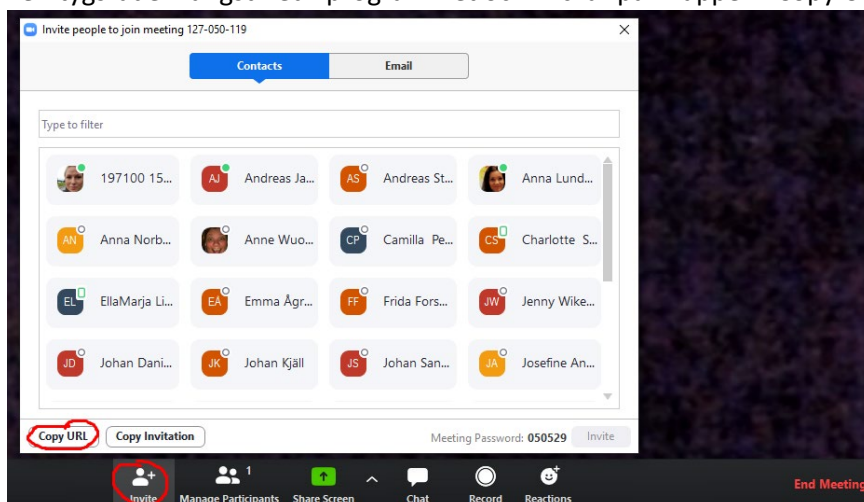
Invite people to join meeting 127-050-119

Contacts
Email

Type to filter

197100 15...
AJ Andreas Ja...
AS Andreas St...
Anna Lund...
AN Anna Norb...
Anne Wuo...
CP Camilla Pe...
CS Charlotte S...
EL EllaMarja Li...
EA Emma Ågr...
FF Frida Fors...
JW Jenny Wike...
JD Johan Dani...
JK Johan Kjäll
JS Johan San...
JA Josefine An...

Copy URL
Copy Invitation
Meeting Password: 050529
Invite

Invite
1 Manage Participants
Share Screen
Chat
Record
Reactions
End Meeting